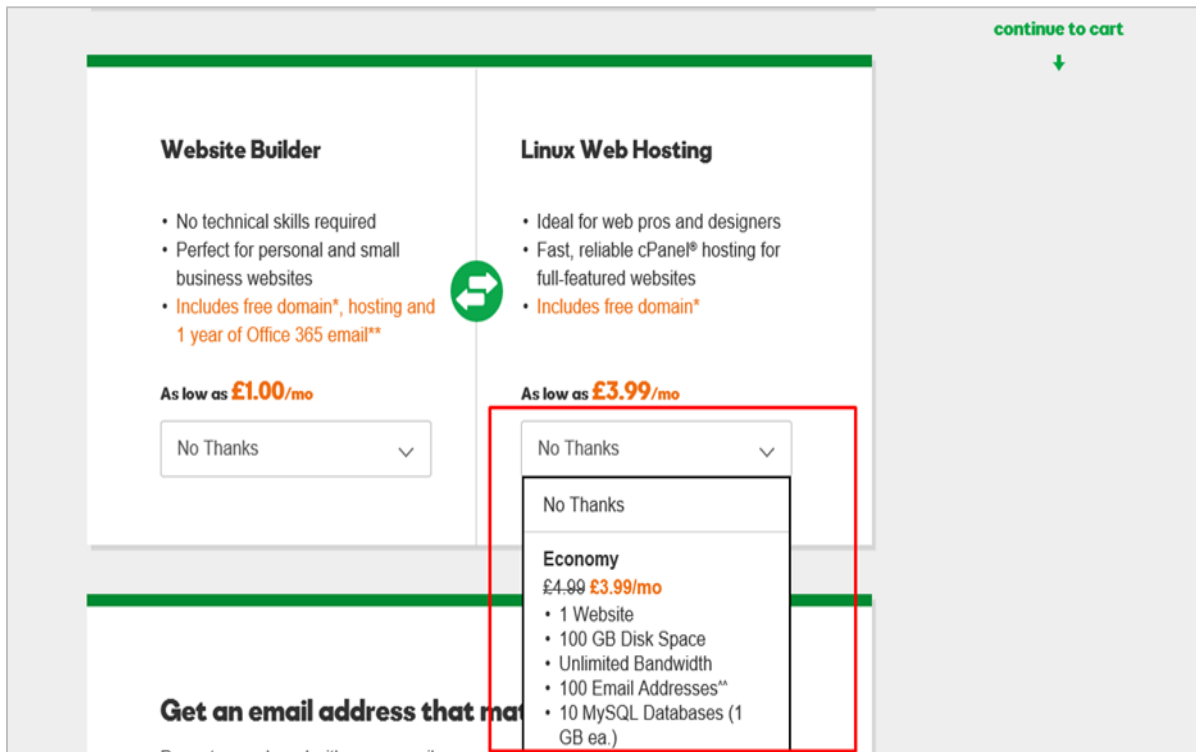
continue to cart

Website Builder

• No technical skills required
• Perfect for personal and small business websites
• Includes free domain*, hosting and 1 year of Office 365 email**

As low as £1.00/mo

No Thanks

Linux Web Hosting

• Ideal for web pros and designers
• Fast, reliable cPanel® hosting for full-featured websites
• Includes free domain*

As low as £3.99/mo

No Thanks

No Thanks

Economy
~~£4.99~~ £3.99/mo
• 1 Website
• 100 GB Disk Space
• Unlimited Bandwidth
• 100 Email Addresses^^
• 10 MySQL Databases (1 GB ea.)

Get an email address that ma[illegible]